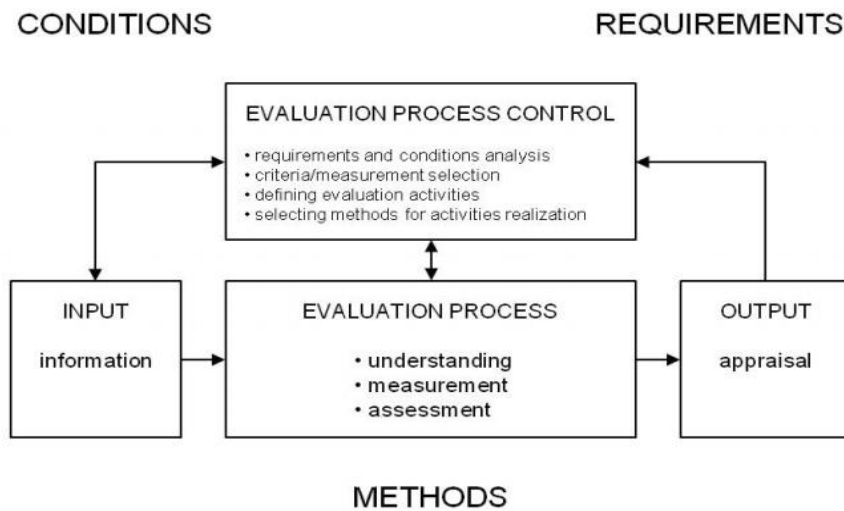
CONDITIONS

REQUIREMENTS

EVALUATION PROCESS CONTROL

• requirements and conditions analysis
• criteria/measurement selection
• defining evaluation activities
• selecting methods for activities realization

INPUT

information

EVALUATION PROCESS

• understanding
• measurement
• assessment

OUTPUT

appraisal

METHODS